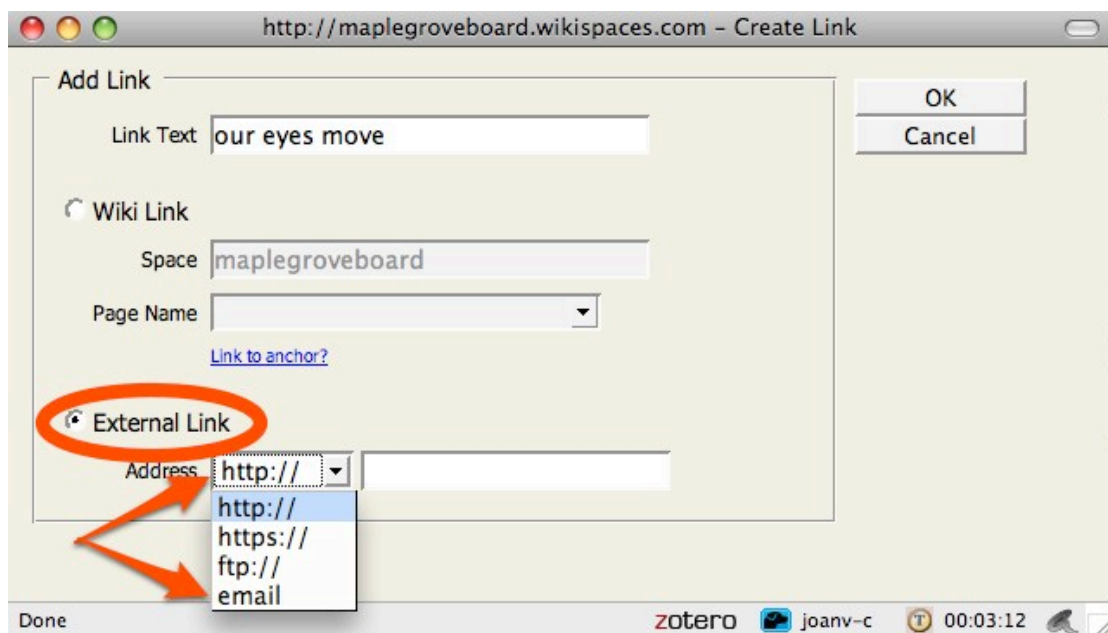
http://maplegroveboard.wikispaces.com - Create Link

Add Link

Link Text our eyes move

Wiki Link

Space maplegroveboard

Page Name

Link to anchor?

External Link

Address http://

http://
https://
ftp://
email

OK
Cancel

Done

zotero joanv-c 00:03:12